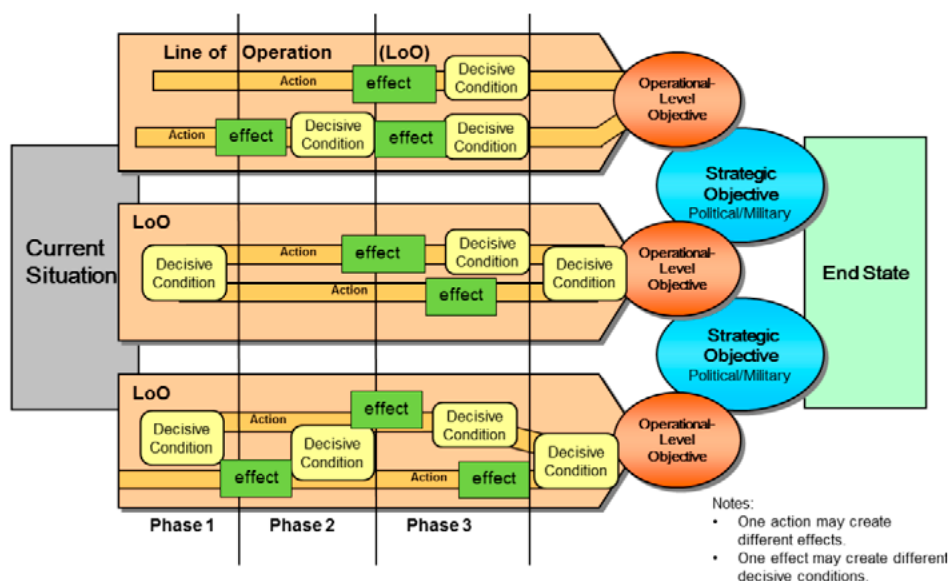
Line of Operation (LoO)

Action

effect

Decisive Condition

Action

effect

Decisive Condition

effect

Decisive Condition

Operational-Level Objective

Current Situation

LoO

Decisive Condition

Action

effect

Decisive Condition

Action

effect

Decisive Condition

Operational-Level Objective

Strategic Objective Political/Military

End State

Strategic Objective Political/Military

LoO

Decisive Condition

Action

effect

Decisive Condition

Decisive Condition

effect

Action

effect

Decisive Condition

Operational-Level Objective

Phase 1 Phase 2 Phase 3

Notes:
• One action may create different effects.
• One effect may create different decisive conditions.